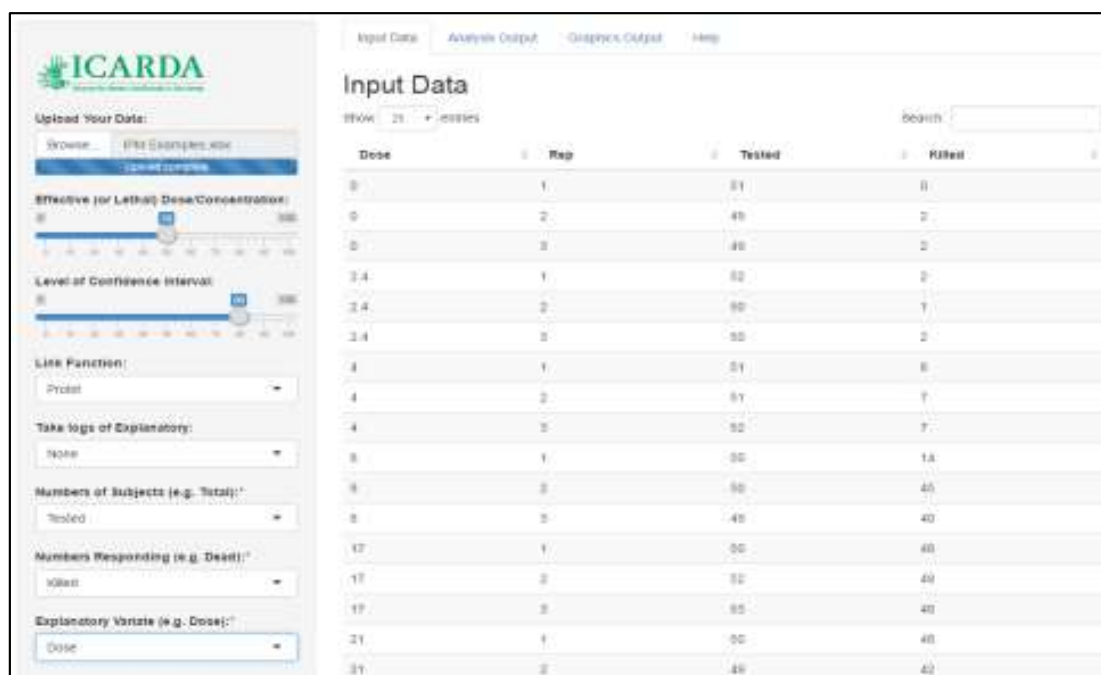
ICARDA

Upload Your Data:

Browse... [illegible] Examples.xlsx

Upload complete

Effective (or Lethal) Dose/Concentration:

0 50 100

Level of Confidence Interval:

0 95 100

Link Function:

Probit

Take logs of Explanatory:

None

Numbers of Subjects (e.g. Total):*

Tested

Numbers Responding (e.g. Dead):*

Killed

Explanatory Variate (e.g. Dose):*

Dose

Input Data | Analysis Output | Graphics Output | Help

Input Data

Show 25 entries

Search:

| Dose | Rep | Tested | Killed |
|---|---|---|---|
| 0 | 1 | 51 | 0 |
| 0 | 2 | 45 | 2 |
| 0 | 3 | 49 | 2 |
| 2.4 | 1 | 52 | 2 |
| 2.4 | 2 | 50 | 7 |
| 2.4 | 3 | 50 | 2 |
| 4 | 1 | 51 | 6 |
| 4 | 2 | 51 | 7 |
| 4 | 3 | 52 | 7 |
| 8 | 1 | 50 | 14 |
| 8 | 2 | 50 | 40 |
| 8 | 3 | 45 | 40 |
| 17 | 1 | 50 | 48 |
| 17 | 2 | 52 | 49 |
| 17 | 3 | 55 | 48 |
| 21 | 1 | 50 | 48 |
| 21 | 2 | 49 | 42 |